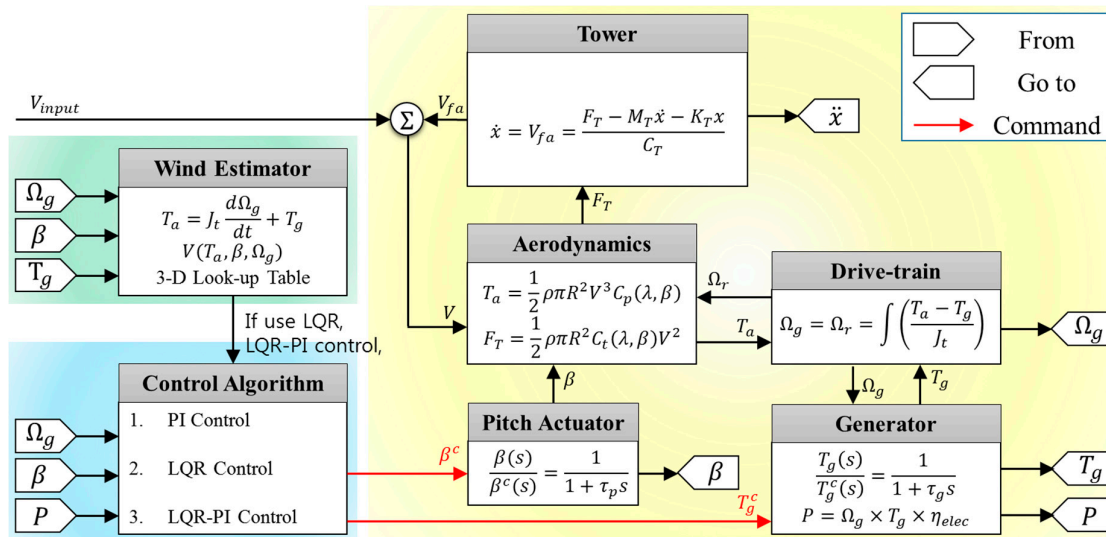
From

Go to

Command

Tower

$V_{input}$

$\Sigma$

$V_{fa}$

$\dot{x} = V_{fa} = \frac{F_T - M_T\ddot{x} - K_T x}{C_T}$

$\ddot{x}$

Wind Estimator

$\Omega_g$

$\beta$

$T_g$

$T_a = J_t \frac{d\Omega_g}{dt} + T_g$

$V(T_a, \beta, \Omega_g)$

3-D Look-up Table

$F_T$

Aerodynamics

$V$

$T_a = \frac{1}{2}\rho\pi R^2 V^3 C_p(\lambda, \beta)$

$F_T = \frac{1}{2}\rho\pi R^2 C_t(\lambda, \beta) V^2$

$\Omega_r$

$T_a$

Drive-train

$\Omega_g = \Omega_r = \int \left(\frac{T_a - T_g}{J_t}\right)$

$\Omega_g$

If use LQR, LQR-PI control,

Control Algorithm

$\Omega_g$

$\beta$

$P$

1. PI Control

2. LQR Control

3. LQR-PI Control

$\beta$

Pitch Actuator

$\beta^c$

$\frac{\beta(s)}{\beta^c(s)} = \frac{1}{1 + \tau_p s}$

$\beta$

$\Omega_g$

$T_g$

Generator

$T_g^c$

$\frac{T_g(s)}{T_g^c(s)} = \frac{1}{1 + \tau_g s}$

$P = \Omega_g \times T_g \times \eta_{elec}$

$T_g$

$P$